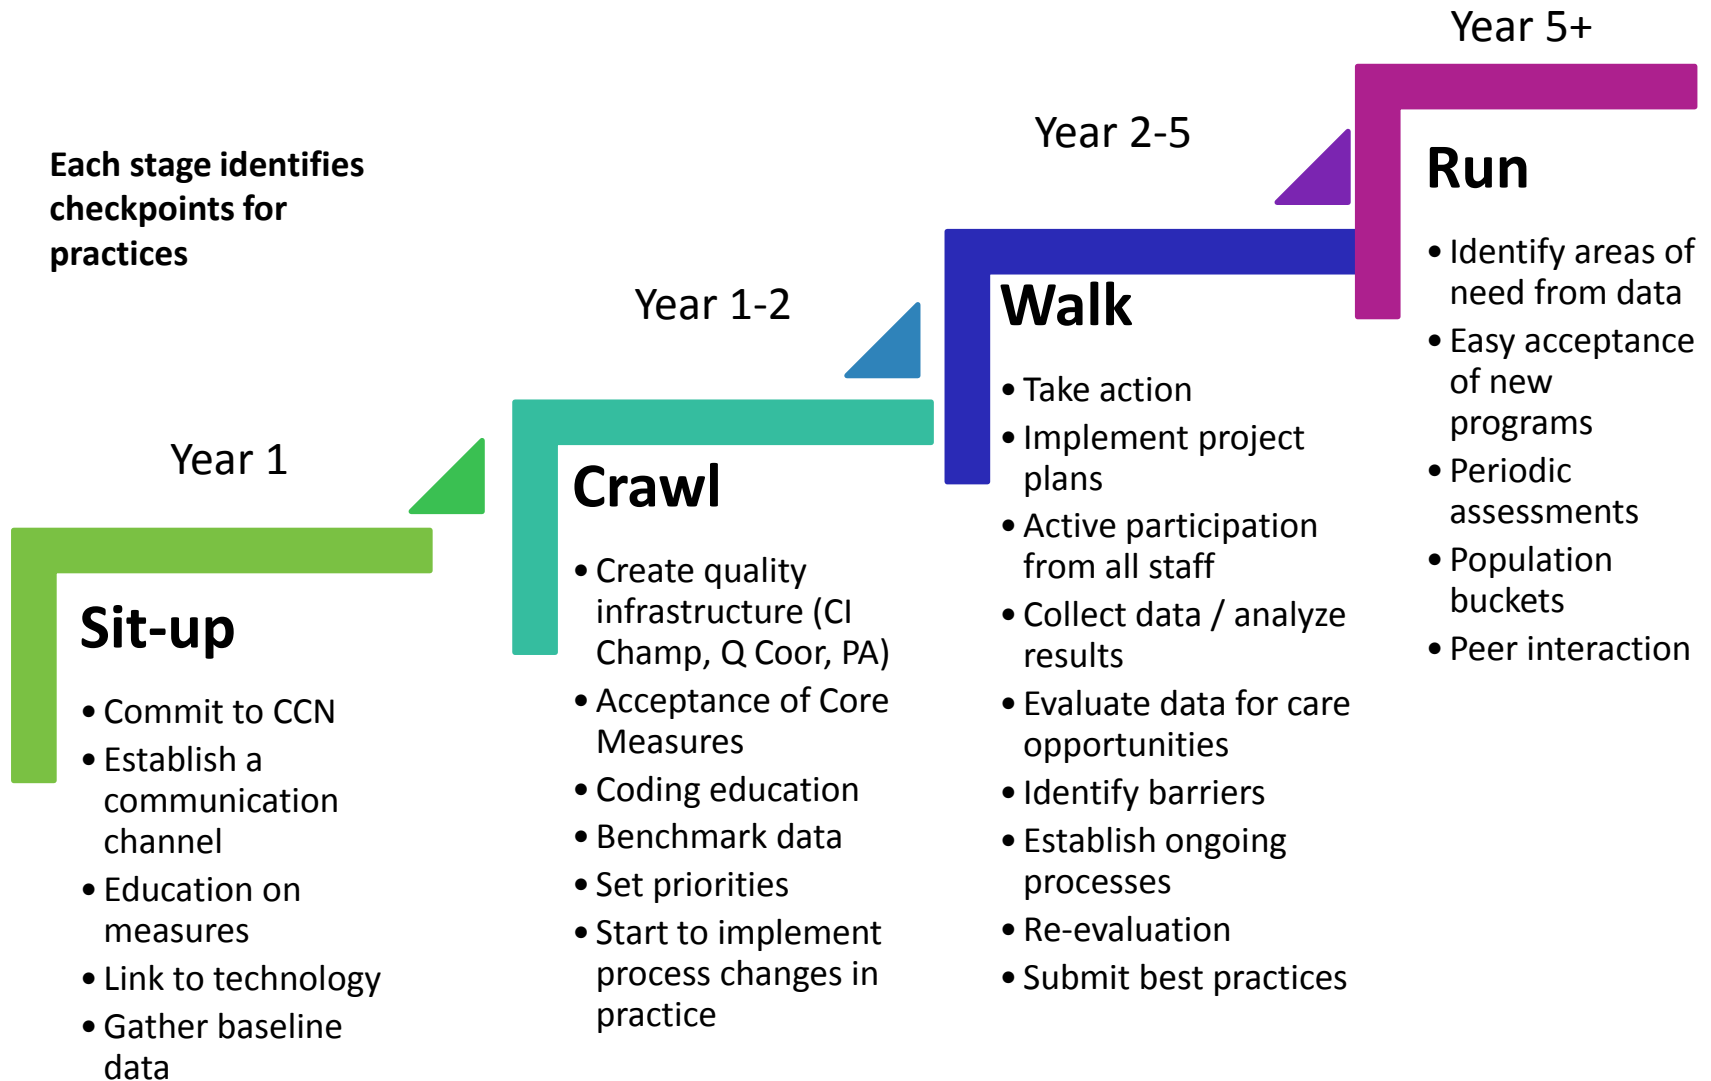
Each stage identifies checkpoints for practices

Year 1

Sit-up

- Commit to CCN
- Establish a communication channel
- Education on measures
- Link to technology
- Gather baseline data

Year 1-2

Crawl

- Create quality infrastructure (CI Champ, Q Coor, PA)
- Acceptance of Core Measures
- Coding education
- Benchmark data
- Set priorities
- Start to implement process changes in practice

Year 2-5

Walk

- Take action
- Implement project plans
- Active participation from all staff
- Collect data / analyze results
- Evaluate data for care opportunities
- Identify barriers
- Establish ongoing processes
- Re-evaluation
- Submit best practices

Year 5+

Run

- Identify areas of need from data
- Easy acceptance of new programs
- Periodic assessments
- Population buckets
- Peer interaction